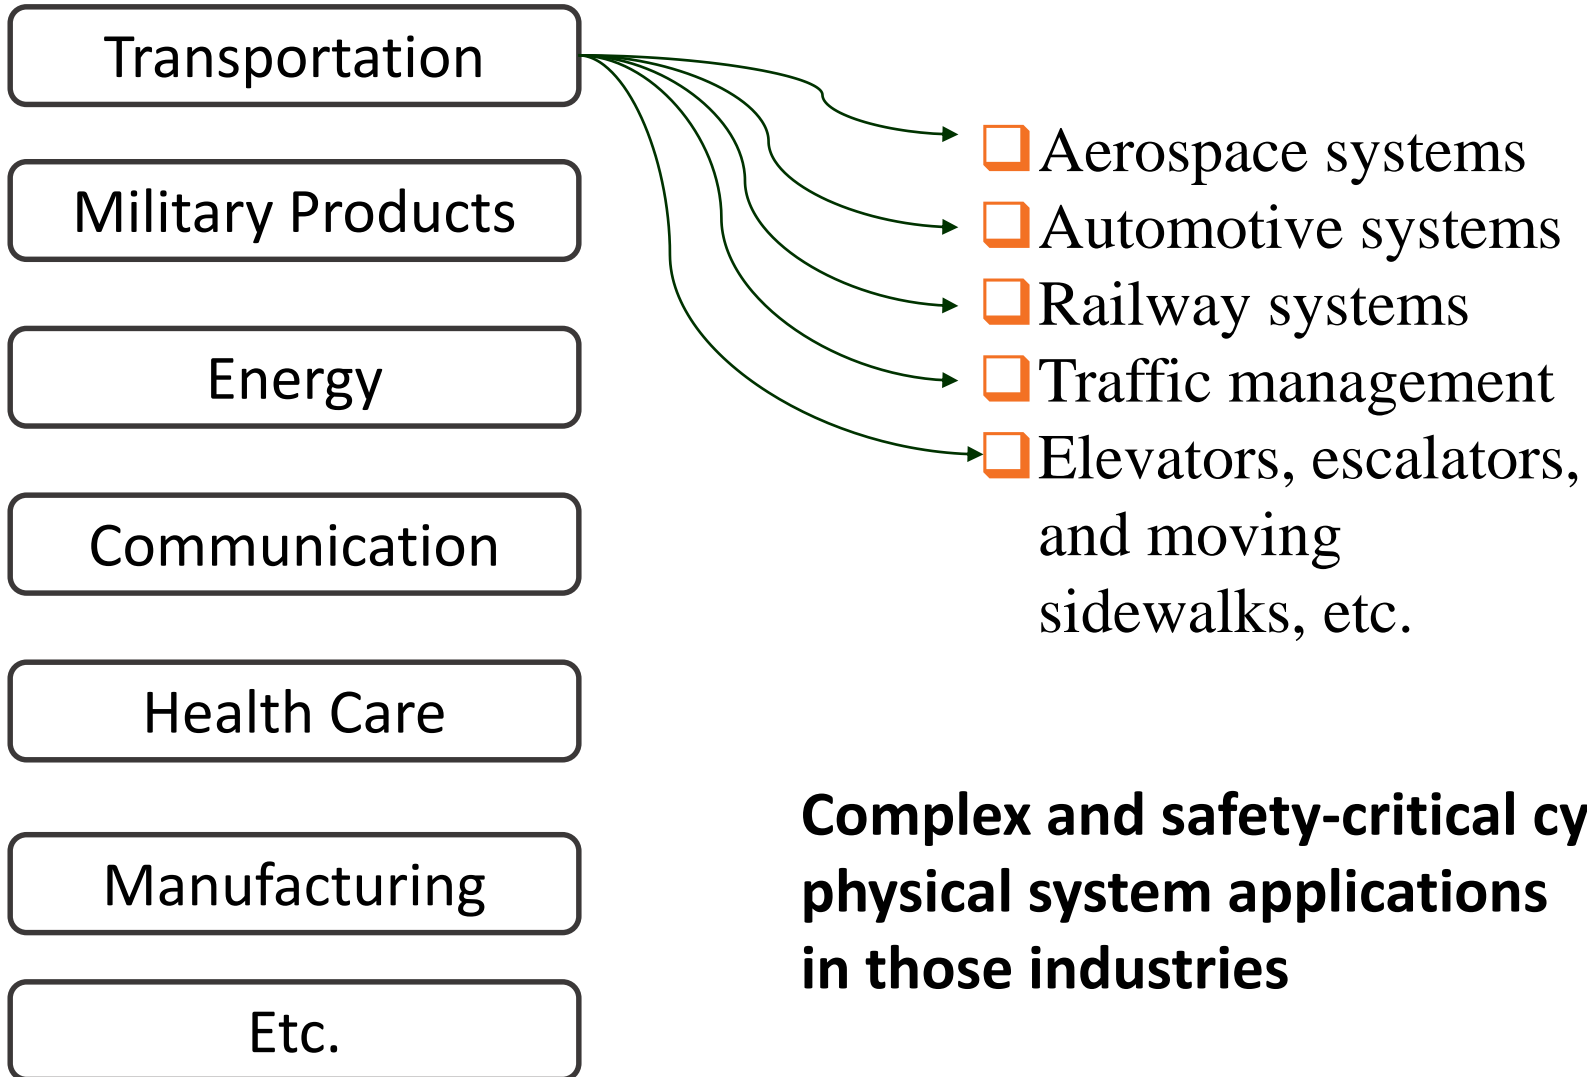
Transportation

Military Products

Energy

Communication

Health Care

Manufacturing

Etc.

❑ Aerospace systems
❑ Automotive systems
❑ Railway systems
❑ Traffic management
❑ Elevators, escalators, and moving sidewalks, etc.

Complex and safety-critical cy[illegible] physical system applications in those industries